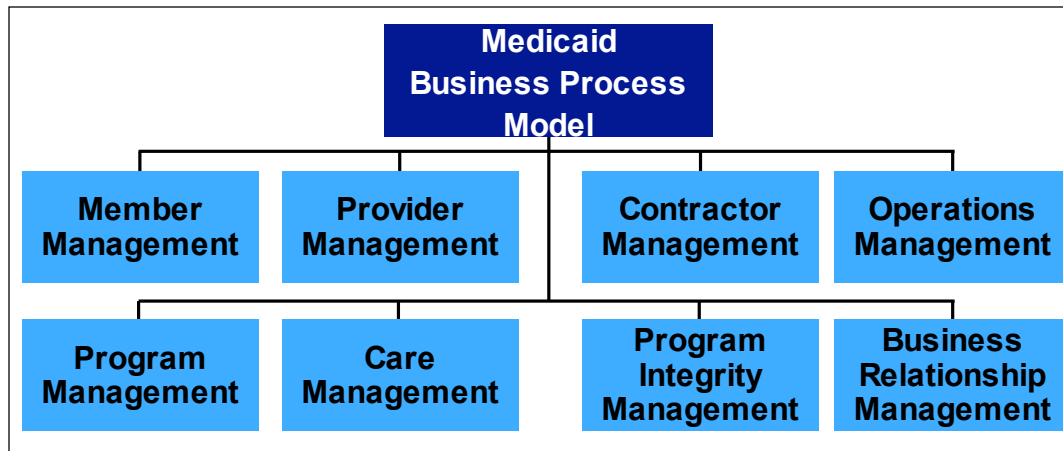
Medicaid Business Process Model

Member Management

Provider Management

Contractor Management

Operations Management

Program Management

Care Management

Program Integrity Management

Business Relationship Management